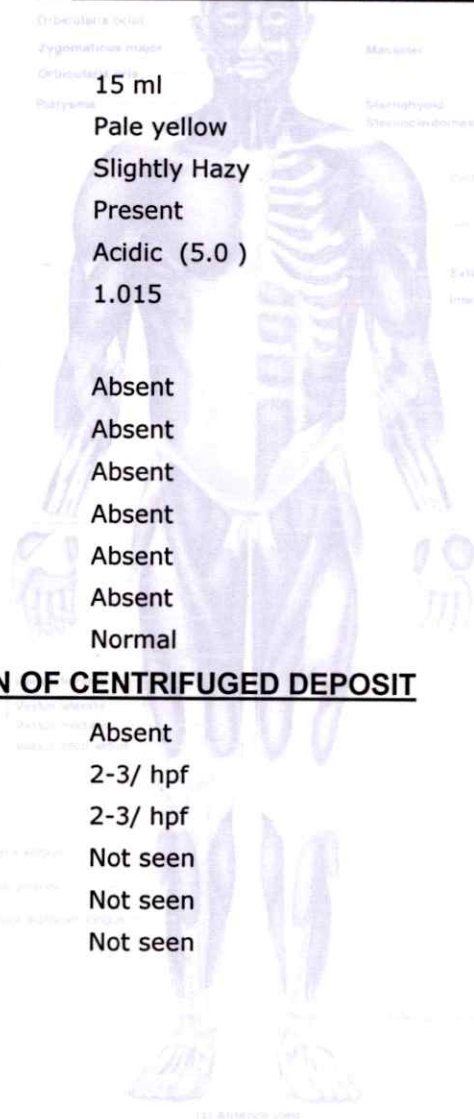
Orbicularis oculi
Zygomaticus major
Orbicularis oris
Platysma
Masseter
Sternohyoid
Sternocleidomastoid

15 ml
Pale yellow
Slightly Hazy
Present
Acidic (5.0 )
1.015

Absent
Absent
Absent
Absent
Absent
Absent
Normal

N OF CENTRIFUGED DEPOSIT

Absent
2-3/ hpf
2-3/ hpf
Not seen
Not seen
Not seen